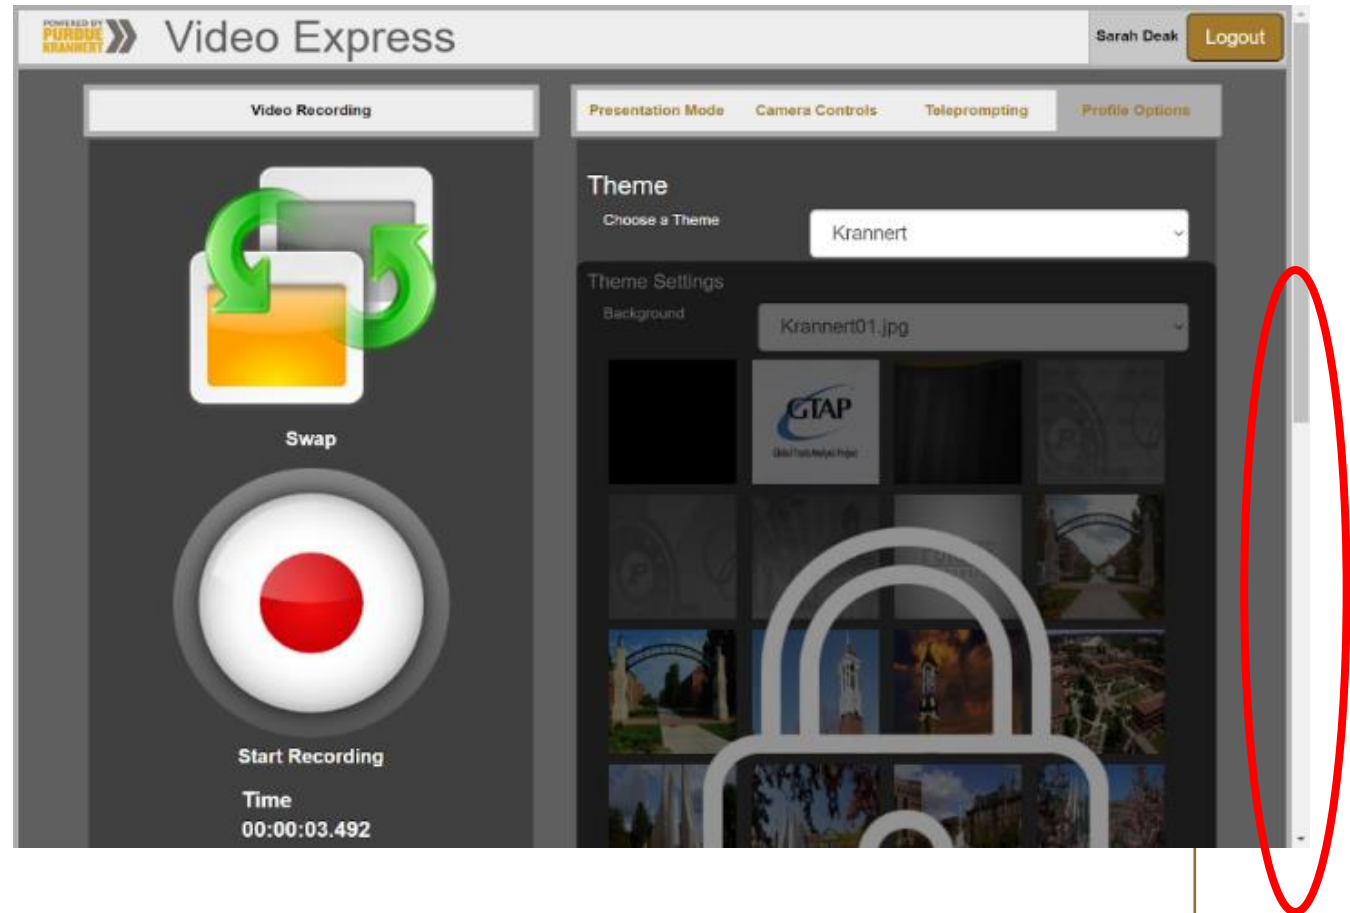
POWERED BY PURDUE KRANNERT

Video Express

Sarah Deak

Logout

Video Recording

Presentation Mode

Camera Controls

Teleprompting

Profile Options

Theme

Choose a Theme

Krannert

Theme Settings

Background

Krannert01.jpg

GTAP

Global Trade Analysis Project

Swap

Start Recording

Time

00:00:03.492